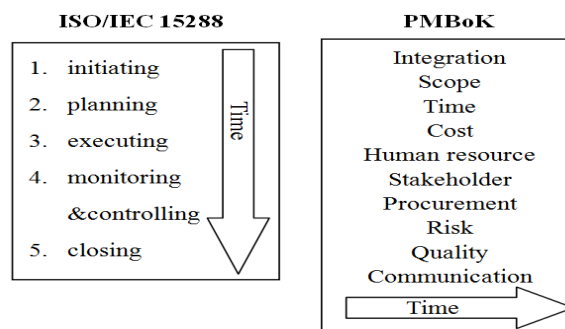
ISO/IEC 15288

1. initiating
2. planning
3. executing
4. monitoring &controlling
5. closing

Time

PMBoK

Integration
Scope
Time
Cost
Human resource
Stakeholder
Procurement
Risk
Quality
Communication

Time